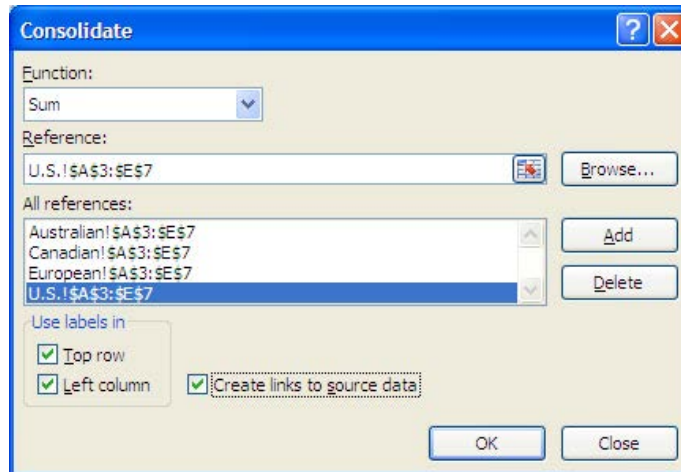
Consolidate

?

Function:

Sum

Reference:

U.S.!$A$3:$E$7

Browse...

All references:

Australian!$A$3:$E$7
Canadian!$A$3:$E$7
European!$A$3:$E$7
U.S.!$A$3:$E$7

Add

Delete

Use labels in

Top row

Left column

Create links to source data

OK

Close